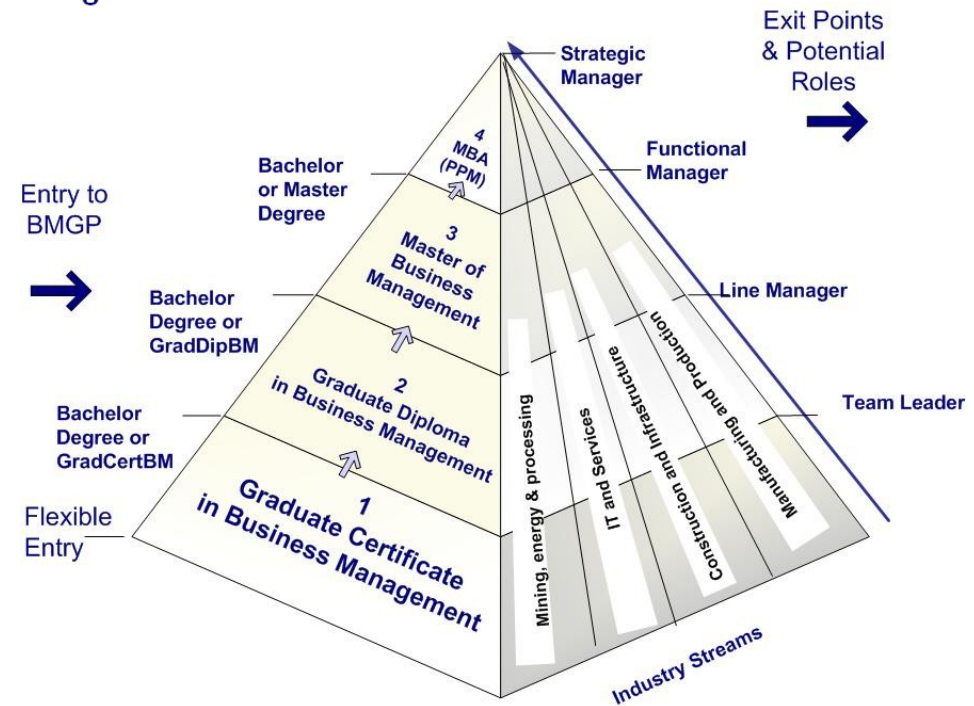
Entry to BMGP

Bachelor or Master Degree

Bachelor Degree or GradDipBM

Bachelor Degree or GradCertBM

Flexible Entry

4 MBA (PPM)

3 Master of Business Management

2 Graduate Diploma in Business Management

1 Graduate Certificate in Business Management

Mining, energy & processing

IT and Services

Construction and Infrastructure

Manufacturing and Production

Industry Streams

Strategic Manager

Functional Manager

Line Manager

Team Leader

Exit Points & Potential Roles